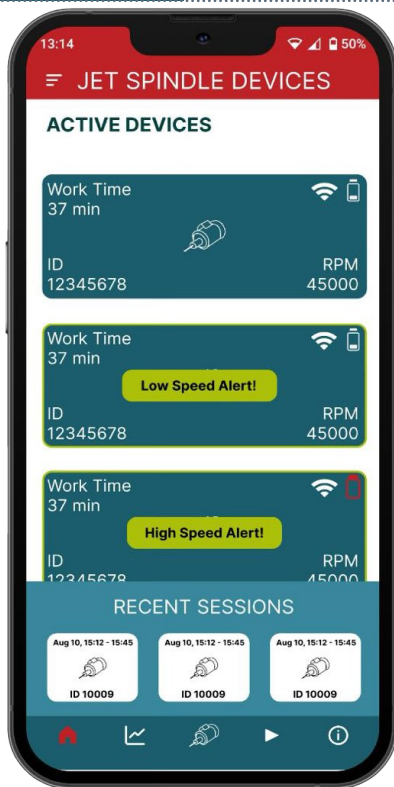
13:14

50%

JET SPINDLE DEVICES

ACTIVE DEVICES

Work Time
37 min

ID
12345678

RPM
45000

Work Time
37 min

Low Speed Alert!

ID
12345678

RPM
45000

Work Time
37 min

High Speed Alert!

ID
12345678

RPM
45000

RECENT SESSIONS

Aug 10, 15:12 - 15:45
ID 10009

Aug 10, 15:12 - 15:45
ID 10009

Aug 10, 15:12 - 15:45
ID 10009